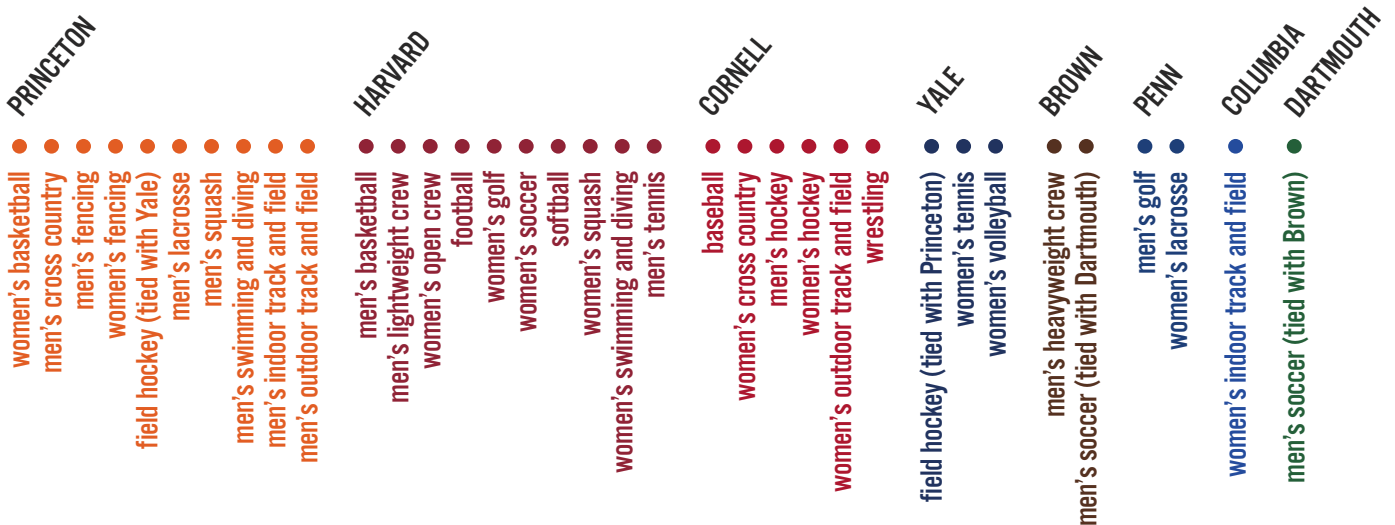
PRINCETON

women's basketball
men's cross country
men's fencing
women's fencing
field hockey (tied with Yale)
men's lacrosse
men's squash
men's swimming and diving
men's indoor track and field
men's outdoor track and field

HARVARD

men's basketball
men's lightweight crew
women's open crew
football
women's golf
women's soccer
softball
women's squash
women's swimming and diving
men's tennis

CORNELL

baseball
women's cross country
men's hockey
women's hockey
women's outdoor track and field
wrestling

YALE

field hockey (tied with Princeton)
women's tennis
women's volleyball

BROWN

men's heavyweight crew
men's soccer (tied with Dartmouth)

PENN

men's golf
women's lacrosse

COLUMBIA

women's indoor track and field

DARTMOUTH

men's soccer (tied with Brown)